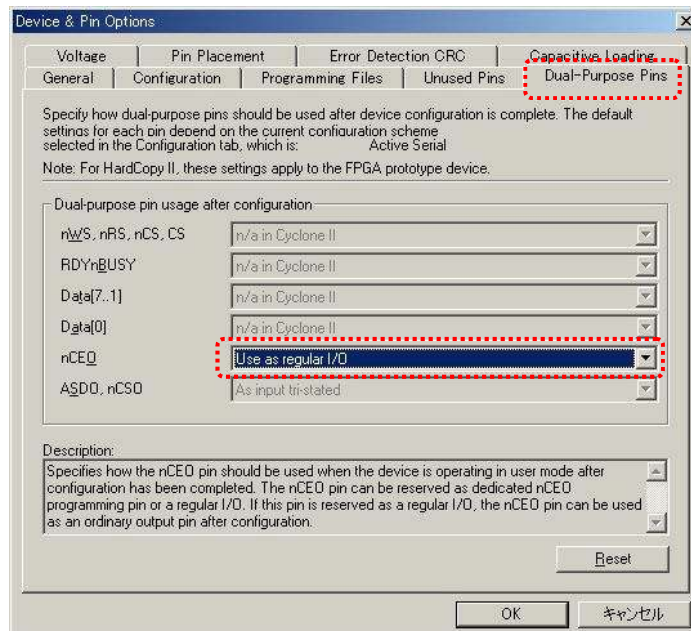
Device & Pin Options

Voltage | Pin Placement | Error Detection CRC | Capacitive Loading
General | Configuration | Programming Files | Unused Pins | Dual-Purpose Pins

Specify how dual-purpose pins should be used after device configuration is complete. The default settings for each pin depend on the current configuration scheme selected in the Configuration tab, which is: Active Serial

Note: For HardCopy II, these settings apply to the FPGA prototype device.

Dual-purpose pin usage after configuration

nWS, nRS, nCS, CS | n/a in Cyclone II
RDYnBUSY | n/a in Cyclone II
Data[7..1] | n/a in Cyclone II
Data[0] | n/a in Cyclone II
nCEO | Use as regular I/O
ASDO, nCSO | As input tri-stated

Description:
Specifies how the nCEO pin should be used when the device is operating in user mode after configuration has been completed. The nCEO pin can be reserved as dedicated nCEO programming pin or a regular I/O. If this pin is reserved as a regular I/O, the nCEO pin can be used as an ordinary output pin after configuration.

Reset

OK | キャンセル